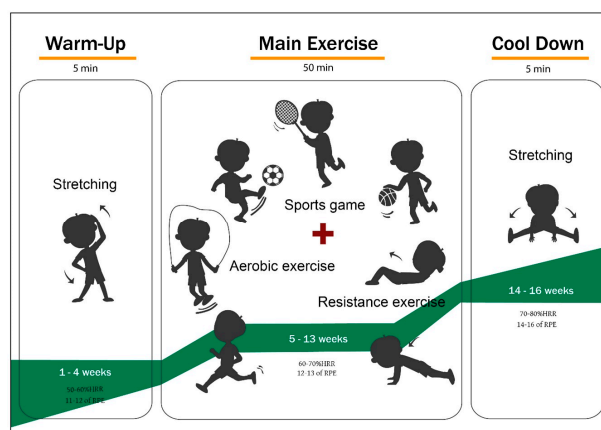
Warm-Up
5 min

Main Exercise
50 min

Cool Down
5 min

Stretching

Sports game

Aerobic exercise

Resistance exercise

Stretching

1 - 4 weeks
50-60%HRR
11-12 of RPE

5 - 13 weeks
60-70%HRR
12-13 of RPE

14 - 16 weeks
70-80%HRR
14-16 of RPE